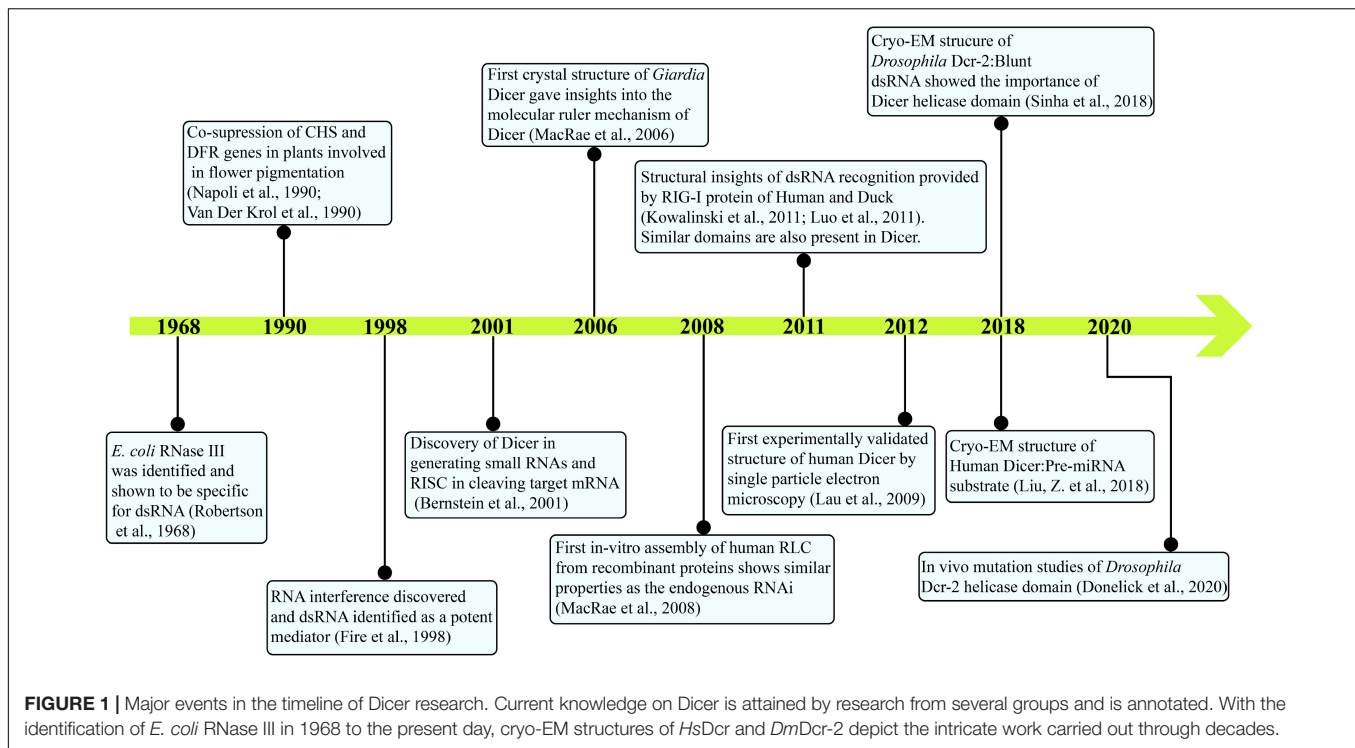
Cryo-EM strucure of Drosophila Dcr-2:Blunt dsRNA showed the importance of Dicer helicase domain (Sinha et al., 2018)

First crystal structure of Giardia Dicer gave insights into the molecular ruler mechanism of Dicer (MacRae et al., 2006)

Co-supression of CHS and DFR genes in plants involved in flower pigmentation (Napoli et al., 1990; Van Der Krol et al., 1990)

Structural insights of dsRNA recognition provided by RIG-I protein of Human and Duck (Kowalinski et al., 2011; Luo et al., 2011). Similar domains are also present in Dicer.

1968 1990 1998 2001 2006 2008 2011 2012 2018 2020

E. coli RNase III was identified and shown to be specific for dsRNA (Robertson et al., 1968)

Discovery of Dicer in generating small RNAs and RISC in cleaving target mRNA (Bernstein et al., 2001)

First experimentally validated structure of human Dicer by single particle electron microscopy (Lau et al., 2009)

Cryo-EM structure of Human Dicer:Pre-miRNA substrate (Liu, Z. et al., 2018)

First in-vitro assembly of human RLC from recombinant proteins shows similar properties as the endogenous RNAi (MacRae et al., 2008)

In vivo mutation studies of Drosophila Dcr-2 helicase domain (Donelick et al., 2020)

RNA interference discovered and dsRNA identified as a potent mediator (Fire et al., 1998)

FIGURE 1 | Major events in the timeline of Dicer research. Current knowledge on Dicer is attained by research from several groups and is annotated. With the identification of E. coli RNase III in 1968 to the present day, cryo-EM structures of HsDcr and DmDcr-2 depict the intricate work carried out through decades.